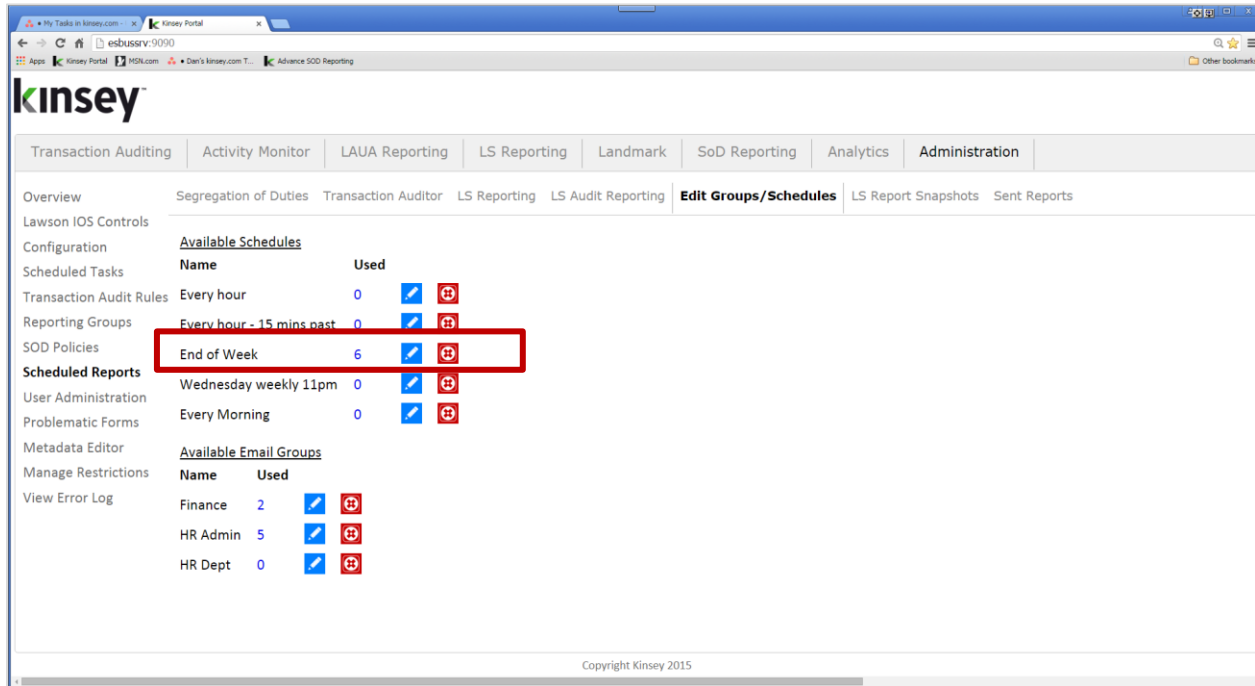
• My Tasks in kinsey.com - × Kinsey Portal ×

esbussrv:9090

Apps Kinsey Portal MSN.com • Dan's kinsey.com T... Advance SOD Reporting

Other bookmarks

kinsey

Transaction Auditing Activity Monitor LAUA Reporting LS Reporting Landmark SoD Reporting Analytics Administration

Overview
Lawson IOS Controls
Configuration
Scheduled Tasks
Transaction Audit Rules
Reporting Groups
SOD Policies
Scheduled Reports
User Administration
Problematic Forms
Metadata Editor
Manage Restrictions
View Error Log

Segregation of Duties Transaction Auditor LS Reporting LS Audit Reporting Edit Groups/Schedules LS Report Snapshots Sent Reports

Available Schedules

| Name | Used |
|---|---|
| Every hour | 0 |
| Every hour - 15 mins past | 0 |
| End of Week | 6 |
| Wednesday weekly 11pm | 0 |
| Every Morning | 0 |

Available Email Groups

| Name | Used |
|---|---|
| Finance | 2 |
| HR Admin | 5 |
| HR Dept | 0 |

Copyright Kinsey 2015